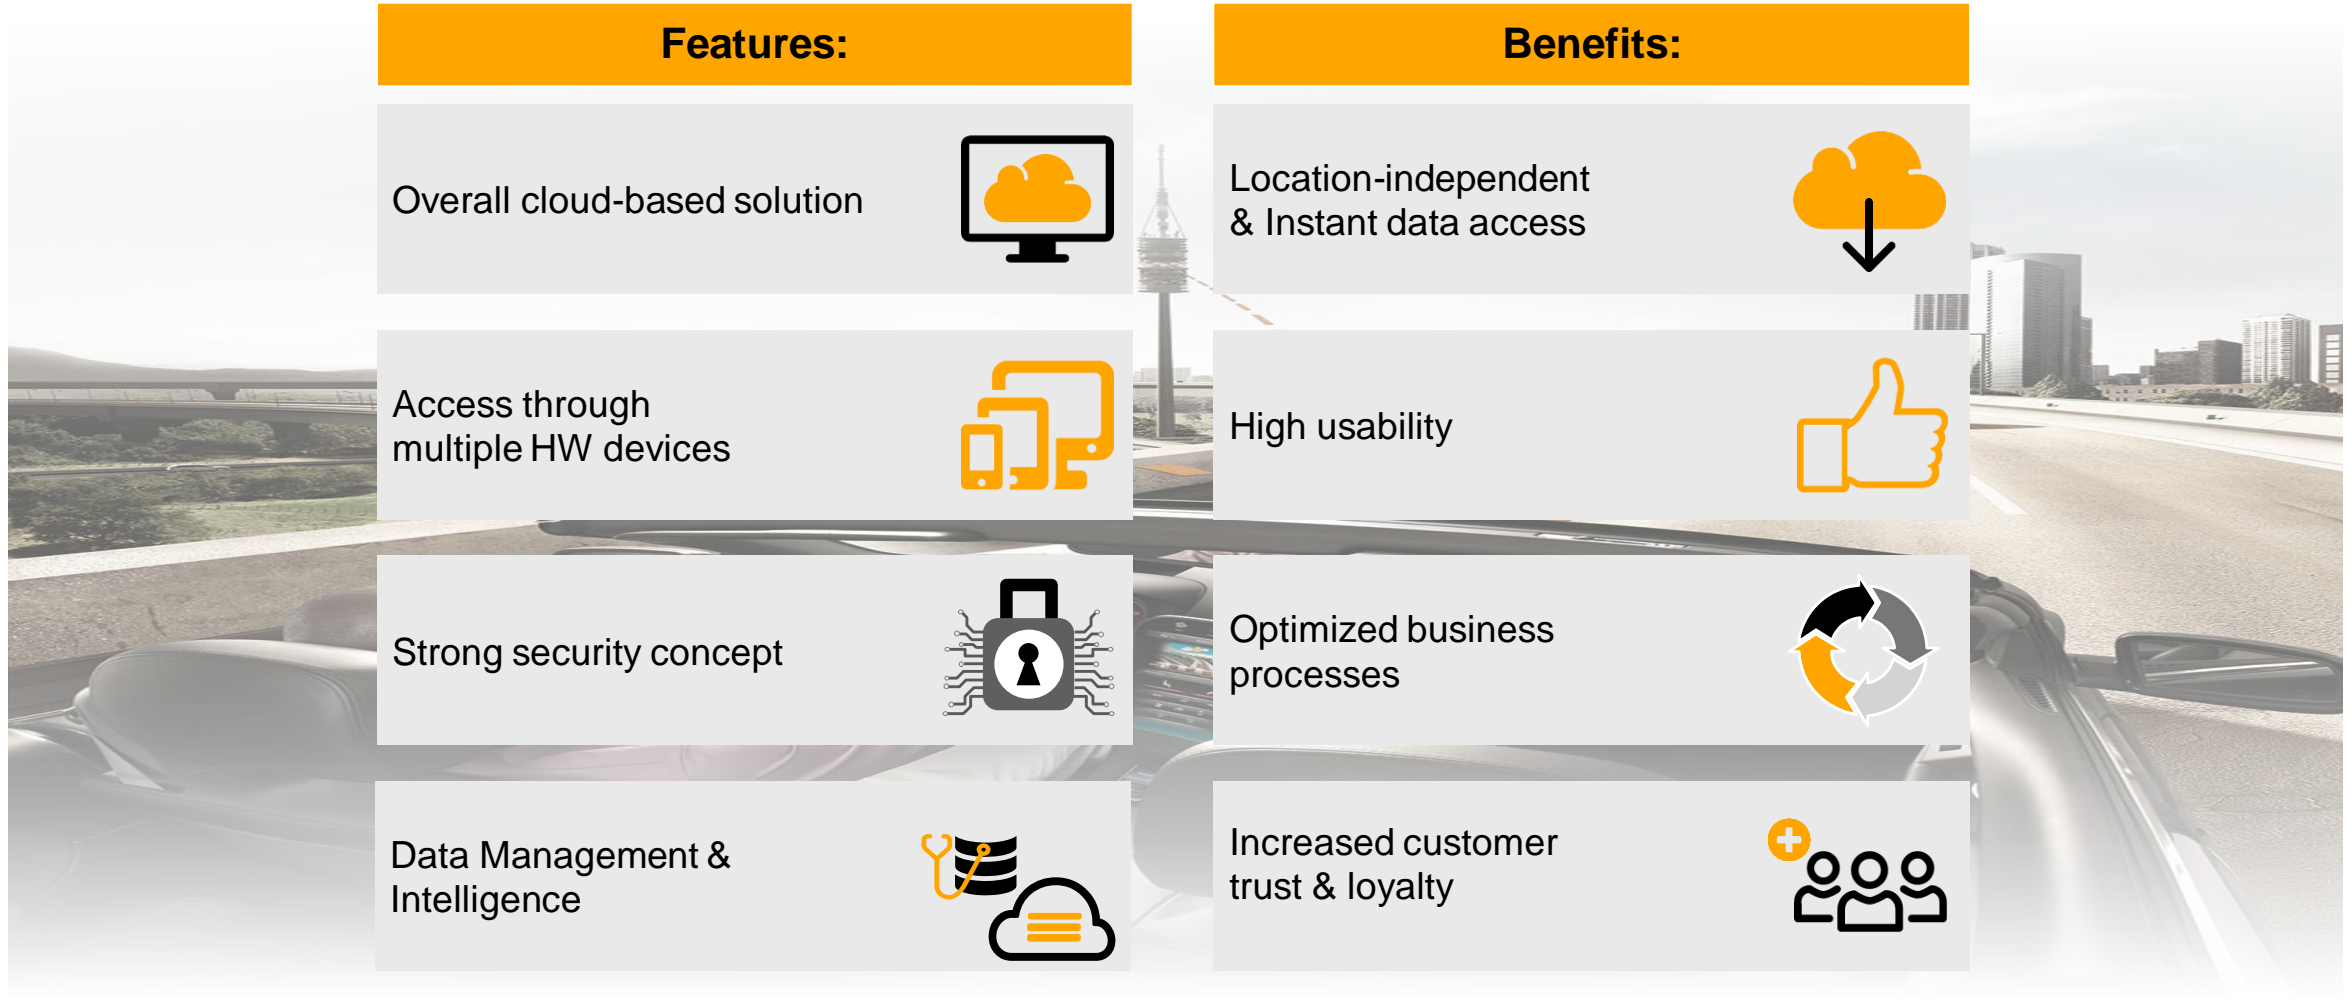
Features:

Overall cloud-based solution

Access through multiple HW devices

Strong security concept

Data Management & Intelligence

Benefits:

Location-independent & Instant data access

High usability

Optimized business processes

Increased customer trust & loyalty